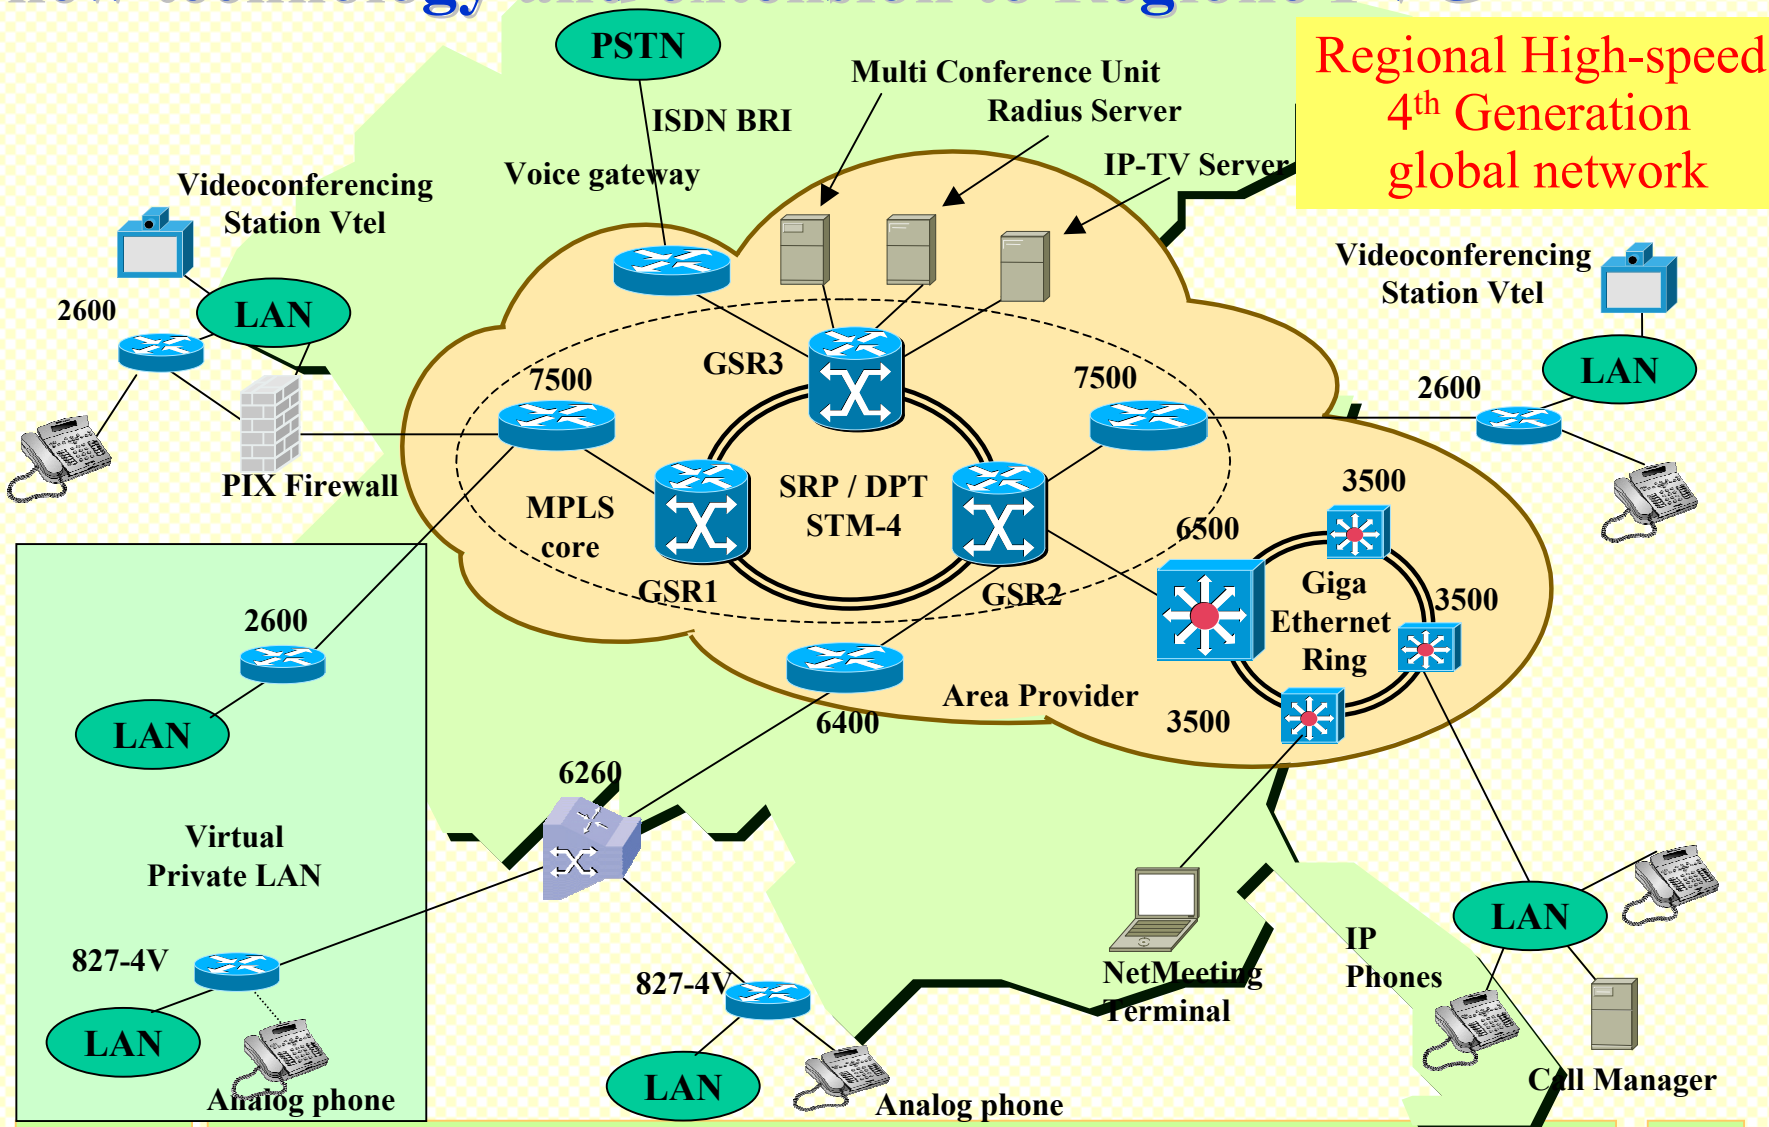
Regional High-speed $4^{th}$ Generation global network

PSTN
ISDN BRI
Multi Conference Unit
Radius Server
IP-TV Server
Voice gateway
Videoconferencing Station Vtel
2600
LAN
PIX Firewall
7500
GSR3
7500
MPLS core
SRP / DPT STM-4
GSR1
GSR2
6500
3500
Giga Ethernet Ring
3500
3500
Area Provider
6400
Videoconferencing Station Vtel
LAN
2600
2600
LAN
Virtual Private LAN
6260
827-4V
LAN
Analog phone
827-4V
LAN
Analog phone
NetMeeting Terminal
IP Phones
LAN
Call Manager